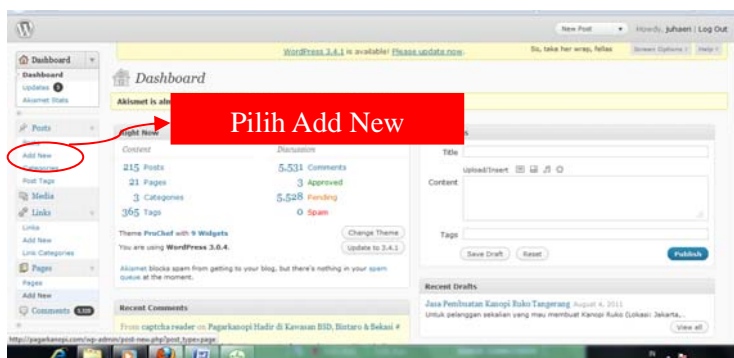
New Post Howdy, juhaeri | Log Out

WordPress 3.4.1 is available! Please update now.

So, take her wrap, fellas

Screen Options Help

Dashboard

Dashboard

Updates 3

Akismet Stats

Dashboard

Akismet is alm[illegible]

Pilih Add New

Posts

Posts

Add New

Categories

Post Tags

Media

Links

Links

Add New

Link Categories

Pages

Pages

Add New

Comments 5,528

Right Now

Content

Discussion

215 Posts

5,531 Comments

21 Pages

3 Approved

3 Categories

5,528 Pending

365 Tags

0 Spam

Theme ProChef with 9 Widgets

Change Theme

You are using WordPress 3.0.4.

Update to 3.4.1

Akismet blocks spam from getting to your blog, but there's nothing in your spam queue at the moment.

Recent Comments

From captcha reader on Pagarkanopi Hadir di Kawasan BSD, Bintaro & Bekasi #

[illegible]s

Title

Upload/Insert

Content

Tags

Save Draft

Reset

Publish

Recent Drafts

Jasa Pembuatan Kanopi Ruko Tangerang August 4, 2011

Untuk pelanggan sekalian yang mau membuat Kanopi Ruko (Lokasi: Jakarta,...

View all

http://pagarkanopi.com/wp-admin/post-new.php?post_type=page